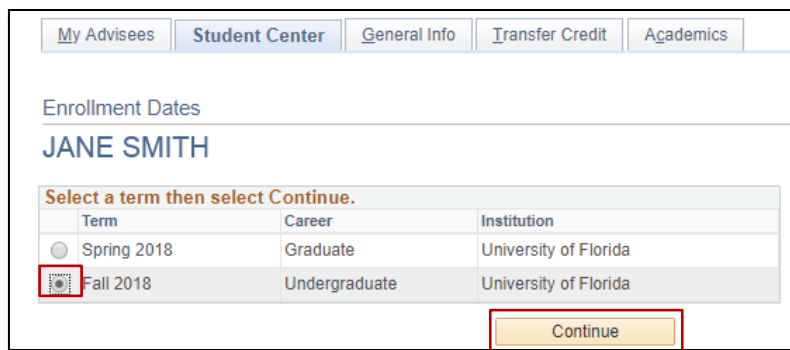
My Advisees | Student Center | General Info | Transfer Credit | Academics

Enrollment Dates

JANE SMITH

Select a term then select Continue.

| | Term | Career | Institution |
|---|---|---|---|
| | Spring 2018 | Graduate | University of Florida |
| | Fall 2018 | Undergraduate | University of Florida |

Continue